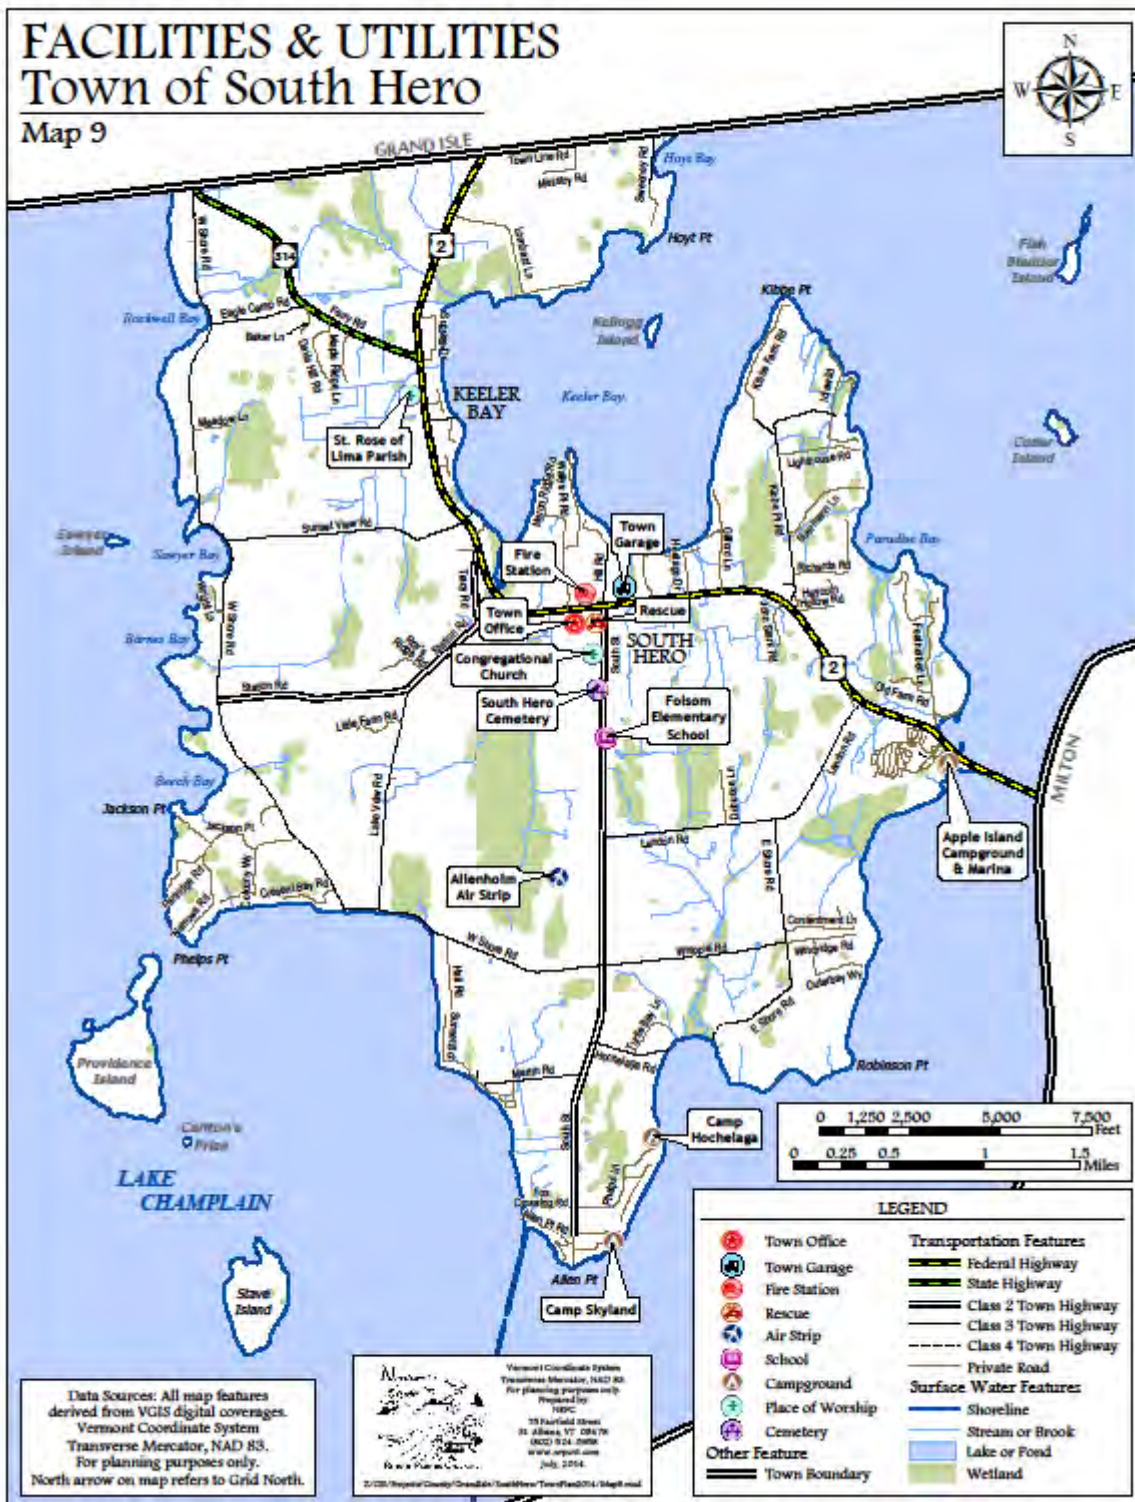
FACILITIES & UTILITIES
Town of South Hero
Map 9

N
W
E
S

GRAND ISLE

Town Line Rd
Moxley Rd
Hoys Bay
Hoyt Pt
314
2
W Shore Rd
Eagle Camp Rd
Rockwell Bay
Baker Ln
Kellogg Island
Kibbe Pt
Fish Bladder Island
KEELER BAY
Keeler Bay
St. Rose of Lima Parish
Meadow Ln
Sunset View Rd
Sawyer Island
Sawyer Bay
Town Garage
Fire Station
Town Office
Rescue
Congregational Church
SOUTH HERO
South Hero Cemetery
Folsom Elementary School
Paradise Bay
Cedar Island
Lighthouse Rd
Barnes Bay
W Shore Rd
Station Rd
Lake Farm Rd
Old Farm Rd
Beech Bay
Jackson Pt
Lake View Rd
Apple Island Campground & Marina
MILTON
Allenholm Air Strip
Landon Rd
Phelps Pt
W Shore Rd
Wrongle Rd
Robinson Pt
Providence Island
Carleton's Prize
Camp Hochelaga
LAKE CHAMPLAIN
Allen Pt
Camp Skyland
Stave Island

0 1,250 2,500 5,000 7,500 Feet
0 0.25 0.5 1 1.5 Miles

LEGEND
Town Office
Town Garage
Fire Station
Rescue
Air Strip
School
Campground
Place of Worship
Cemetery
Other Feature
Town Boundary
Transportation Features
Federal Highway
State Highway
Class 2 Town Highway
Class 3 Town Highway
Class 4 Town Highway
Private Road
Surface Water Features
Shoreline
Stream or Brook
Lake or Pond
Wetland

Data Sources: All map features derived from VGIS digital coverages. Vermont Coordinate System Transverse Mercator, NAD 83. For planning purposes only. North arrow on map refers to Grid North.

Vermont Coordinate System Transverse Mercator, NAD 83. For planning purposes only. Prepared by NRPC 75 Fairfield Street St. Albans, VT 05478 (802) 524-5958 www.nrpcvt.com July, 2014.
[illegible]